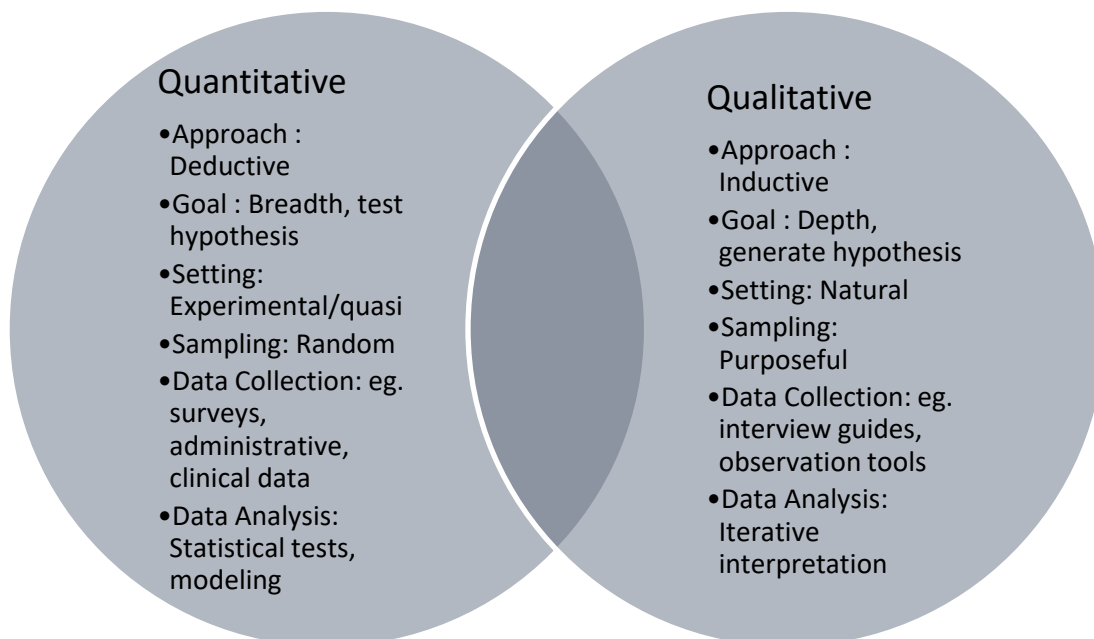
Quantitative

•Approach : Deductive
•Goal : Breadth, test hypothesis
•Setting: Experimental/quasi
•Sampling: Random
•Data Collection: eg. surveys, administrative, clinical data
•Data Analysis: Statistical tests, modeling

Qualitative

•Approach : Inductive
•Goal : Depth, generate hypothesis
•Setting: Natural
•Sampling: Purposeful
•Data Collection: eg. interview guides, observation tools
•Data Analysis: Iterative interpretation